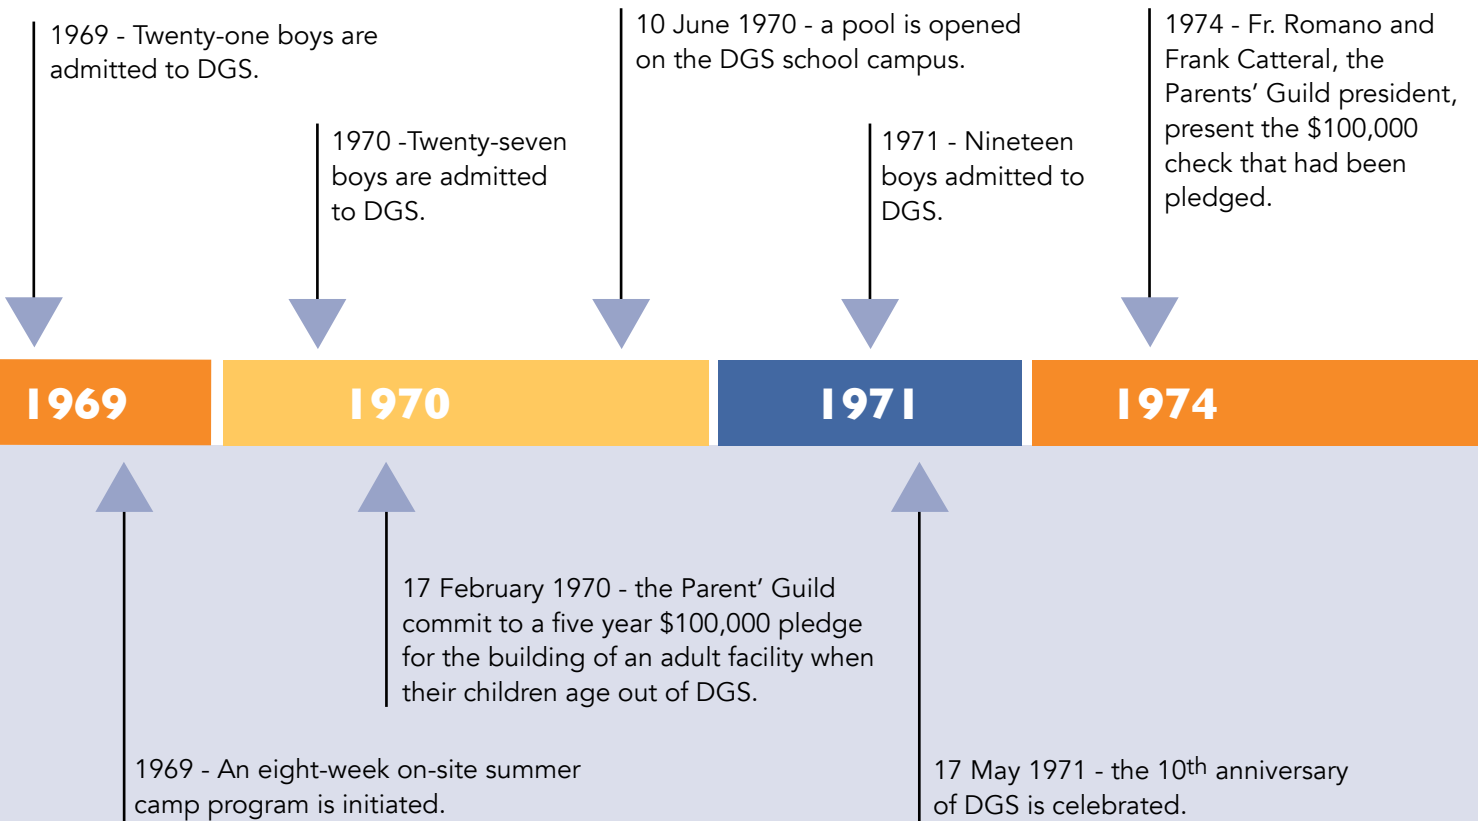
1969 - Twenty-one boys are admitted to DGS.

1970 -Twenty-seven boys are admitted to DGS.

10 June 1970 - a pool is opened on the DGS school campus.

1971 - Nineteen boys admitted to DGS.

1974 - Fr. Romano and Frank Catteral, the Parents' Guild president, present the $100,000 check that had been pledged.

1969

1970

1971

1974

17 February 1970 - the Parent' Guild commit to a five year $100,000 pledge for the building of an adult facility when their children age out of DGS.

1969 - An eight-week on-site summer camp program is initiated.

17 May 1971 - the 10$^{th}$ anniversary of DGS is celebrated.